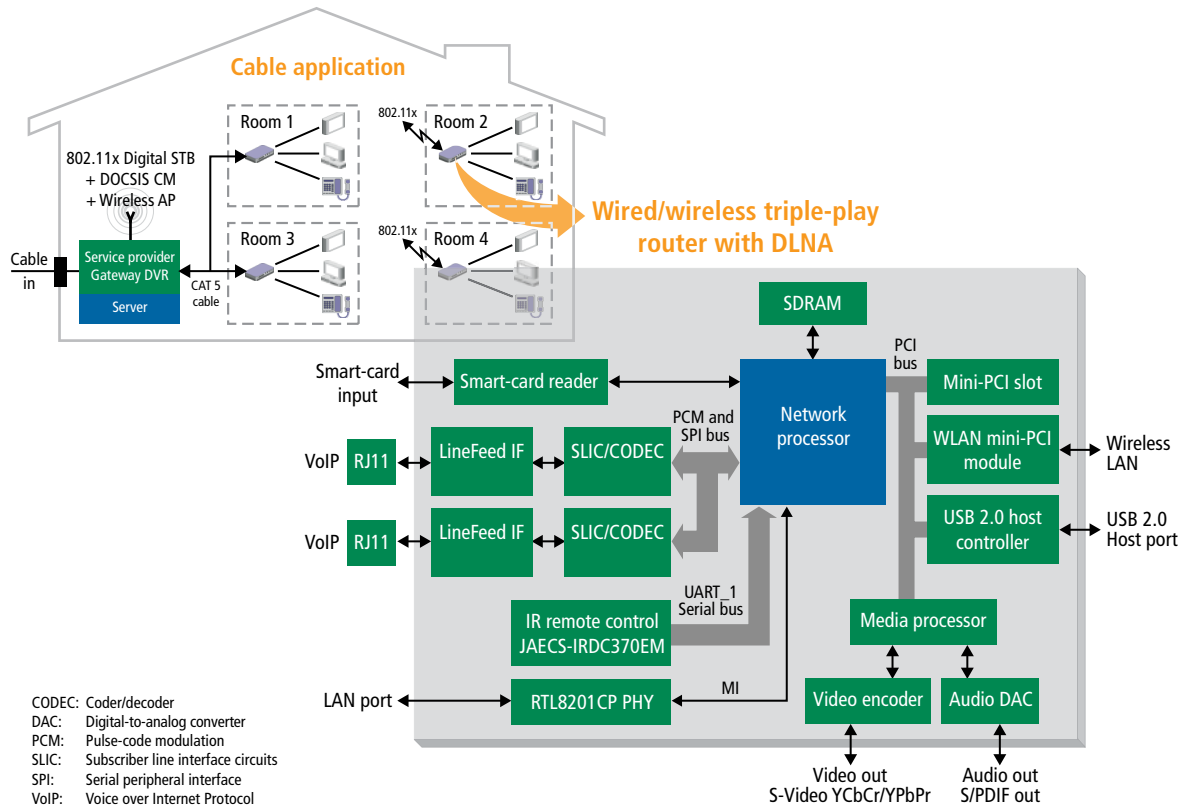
Cable application

802.11x Digital STB + DOCSIS CM + Wireless AP

Cable in

Service provider Gateway DVR

Server

CAT 5 cable

Room 1

802.11x

Room 2

Room 3

802.11x

Room 4

Wired/wireless triple-play router with DLNA

SDRAM

PCI bus

Smart-card input

Smart-card reader

Network processor

Mini-PCI slot

PCM and SPI bus

WLAN mini-PCI module

Wireless LAN

VoIP

RJ11

LineFeed IF

SLIC/CODEC

VoIP

RJ11

LineFeed IF

SLIC/CODEC

USB 2.0 host controller

USB 2.0 Host port

UART_1 Serial bus

IR remote control JAECS-IRDC370EM

Media processor

LAN port

RTL8201CP PHY

MI

Video encoder

Audio DAC

Video out S-Video YCbCr/YPbPr

Audio out S/PDIF out

CODEC: Coder/decoder
DAC: Digital-to-analog converter
PCM: Pulse-code modulation
SLIC: Subscriber line interface circuits
SPI: Serial peripheral interface
VoIP: Voice over Internet Protocol